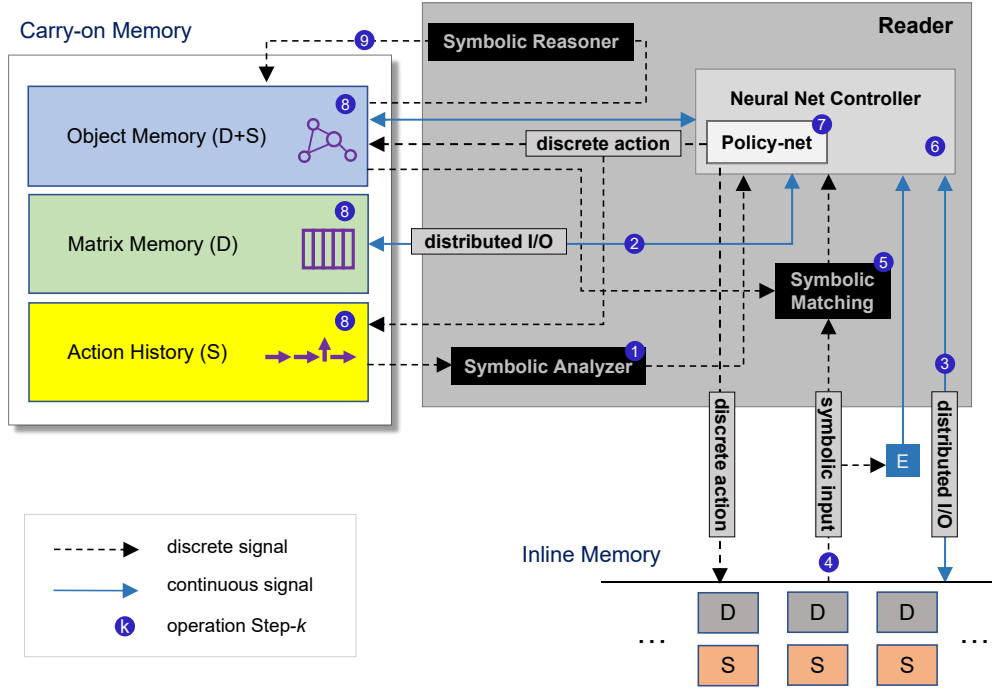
Carry-on Memory

Reader

9

Symbolic Reasoner

8

Object Memory (D+S)

Neural Net Controller

discrete action

Policy-net

7

6

8

Matrix Memory (D)

distributed I/O

2

5

Symbolic Matching

8

Action History (S)

1

Symbolic Analyzer

3

discrete action

symbolic input

distributed I/O

E

discrete signal

continuous signal

k

operation Step-*k*

Inline Memory

4

D

D

D

S

S

S

...

...